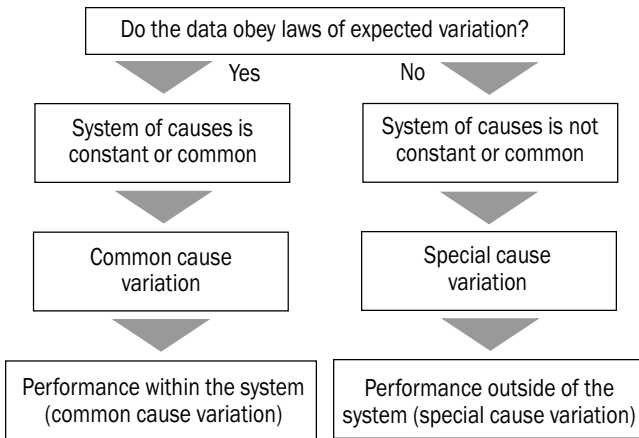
Do the data obey laws of expected variation?

Yes

No

System of causes is constant or common

System of causes is not constant or common

Common cause variation

Special cause variation

Performance within the system (common cause variation)

Performance outside of the system (special cause variation)